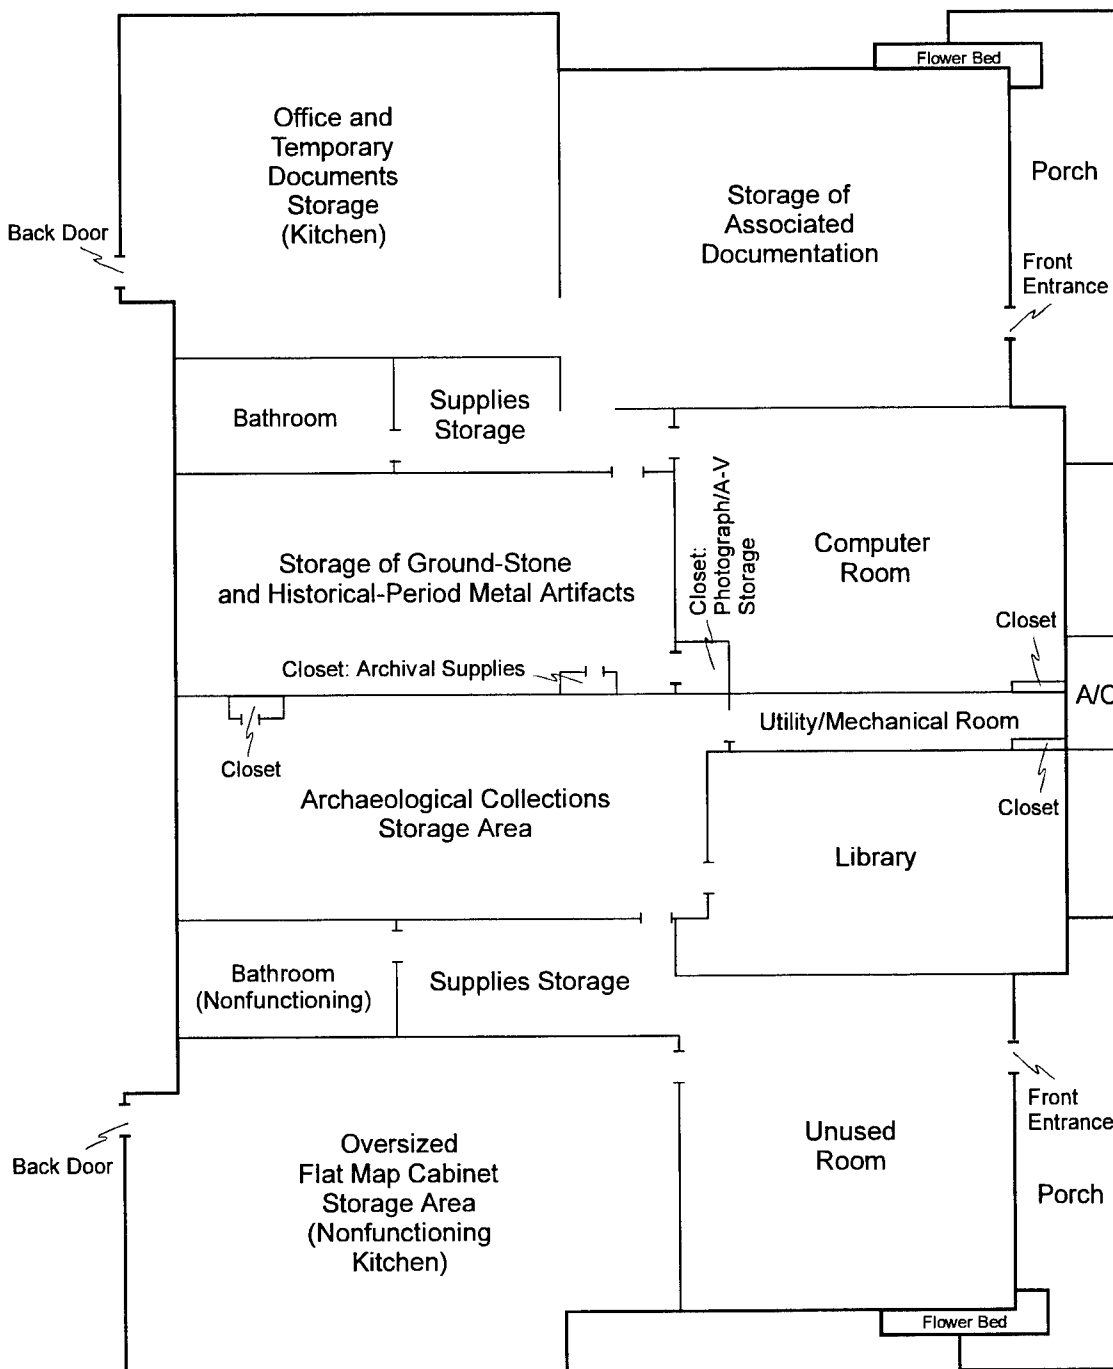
Flower Bed

Office and Temporary Documents Storage (Kitchen)

Storage of Associated Documentation

Porch

Back Door

Front Entrance

Bathroom

Supplies Storage

Storage of Ground-Stone and Historical-Period Metal Artifacts

Closet: Photograph/A-V Storage

Computer Room

Closet

Closet: Archival Supplies

A/C

Utility/Mechanical Room

Closet

Closet

Archaeological Collections Storage Area

Library

Bathroom (Nonfunctioning)

Supplies Storage

Front Entrance

Back Door

Oversized Flat Map Cabinet Storage Area (Nonfunctioning Kitchen)

Unused Room

Porch

Flower Bed